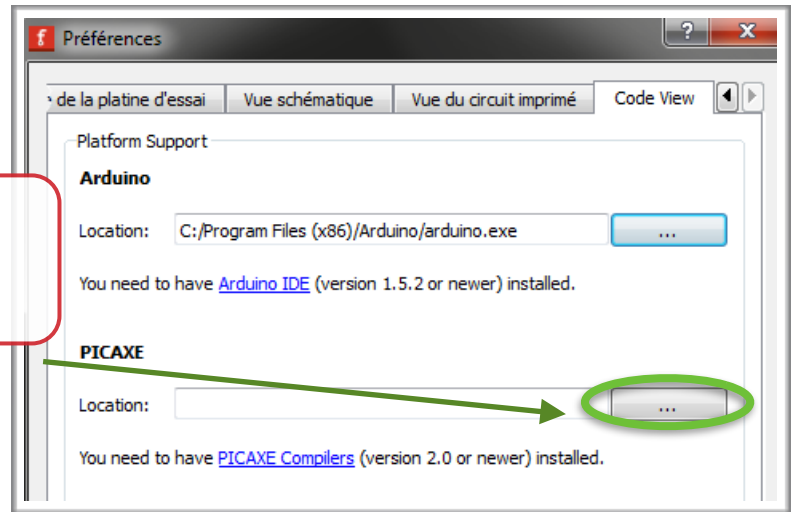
f Préférences

? X

e de la platine d'essai | Vue schématique | Vue du circuit imprimé | Code View

Platform Support

Arduino

Location: C:/Program Files (x86)/Arduino/arduino.exe ...

You need to have Arduino IDE (version 1.5.2 or newer) installed.

PICAXE

Location: ...

You need to have PICAXE Compilers (version 2.0 or newer) installed.